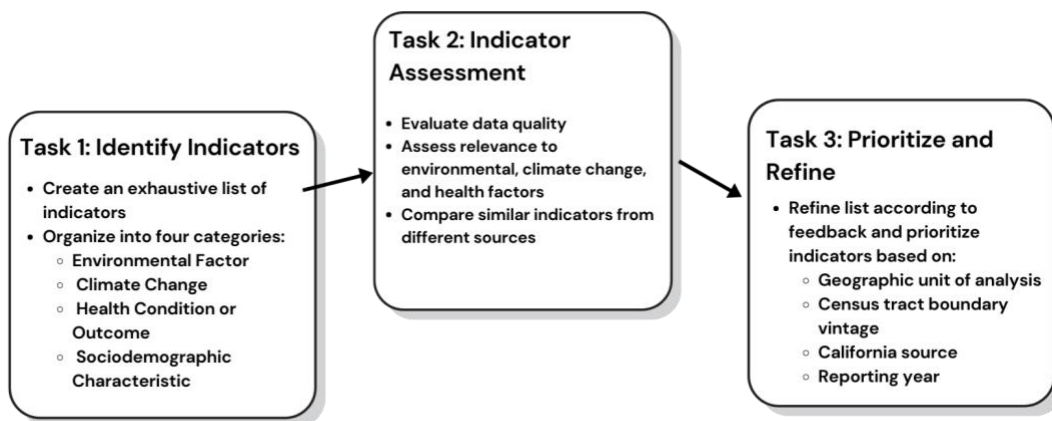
Task 1: Identify Indicators

- Create an exhaustive list of indicators
- Organize into four categories:
  - Environmental Factor
  - Climate Change
  - Health Condition or Outcome
  - Sociodemographic Characteristic

Task 2: Indicator Assessment

- Evaluate data quality
- Assess relevance to environmental, climate change, and health factors
- Compare similar indicators from different sources

Task 3: Prioritize and Refine

- Refine list according to feedback and prioritize indicators based on:
  - Geographic unit of analysis
  - Census tract boundary vintage
  - California source
  - Reporting year